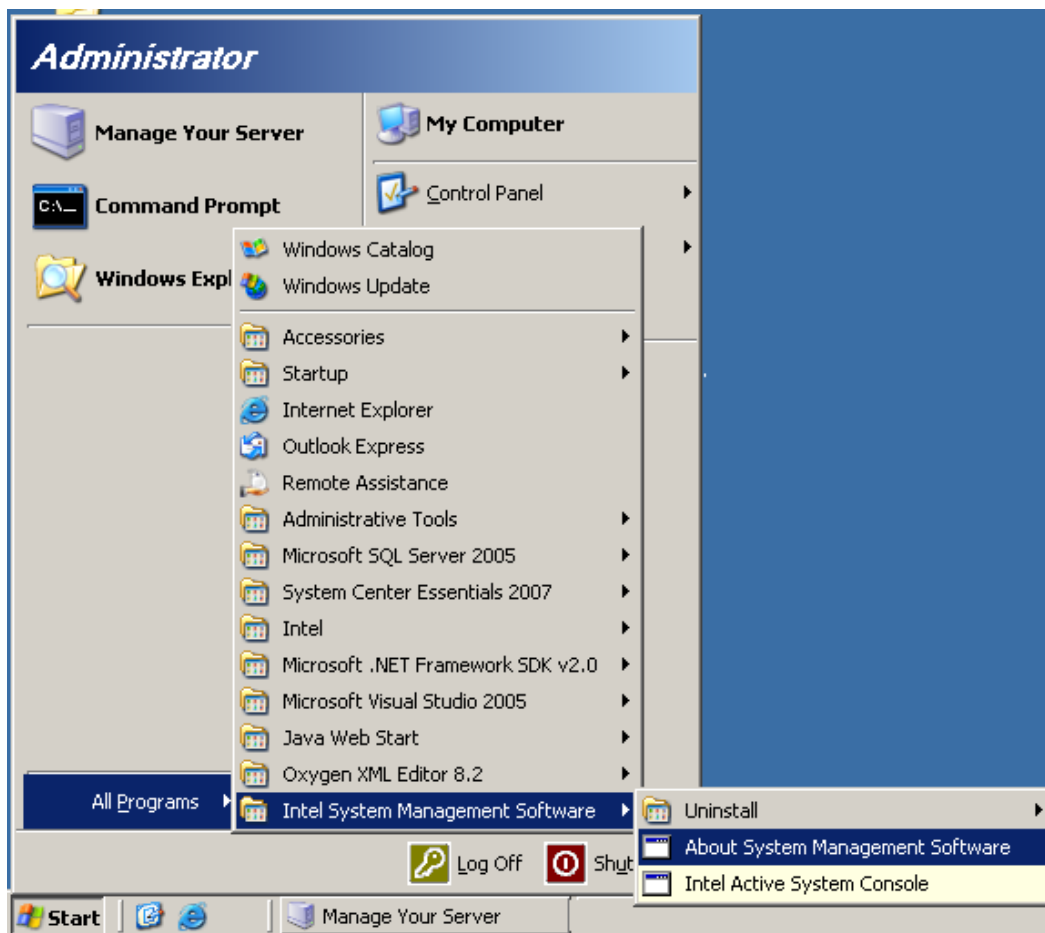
Administrator

Manage Your Server

Command Prompt

Windows Expl

My Computer

Control Panel

Windows Catalog
Windows Update
Accessories
Startup
Internet Explorer
Outlook Express
Remote Assistance
Administrative Tools
Microsoft SQL Server 2005
System Center Essentials 2007
Intel
Microsoft .NET Framework SDK v2.0
Microsoft Visual Studio 2005
Java Web Start
Oxygen XML Editor 8.2
Intel System Management Software

Uninstall
About System Management Software
Intel Active System Console

All Programs

Log Off
Shut

Start
Manage Your Server